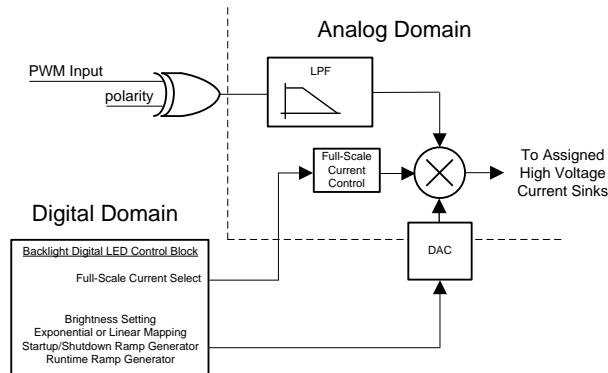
Analog Domain

PWM Input

polarity

LPF

Full-Scale Current Control

To Assigned High Voltage Current Sinks

Digital Domain

Backlight Digital LED Control Block

Full-Scale Current Select

Brightness Setting
Exponential or Linear Mapping
Startup/Shutdown Ramp Generator
Runtime Ramp Generator

DAC